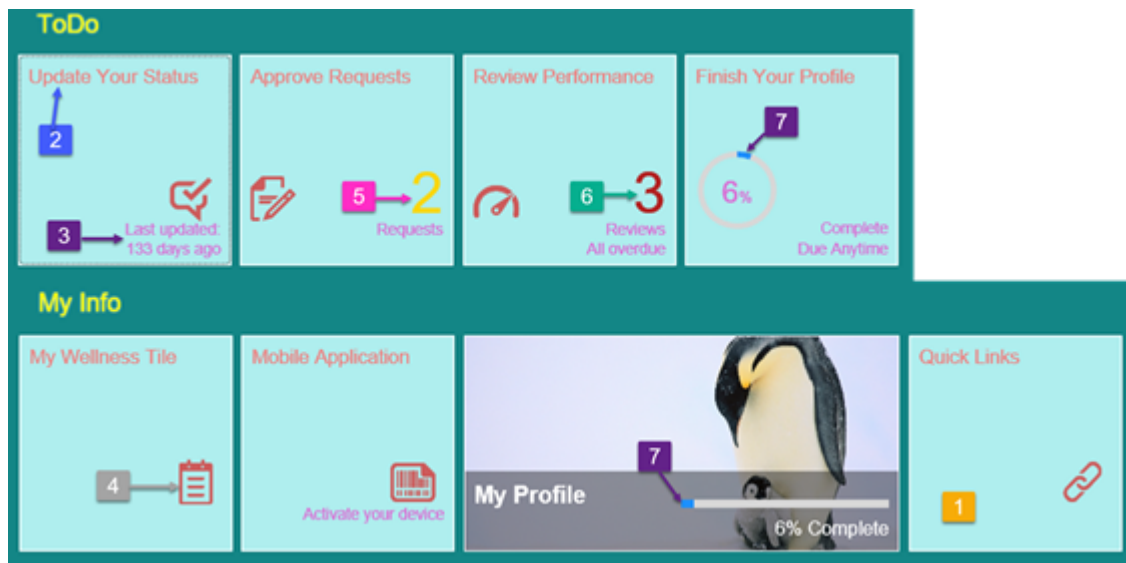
ToDo

Update Your Status
2
3
Last updated: 133 days ago

Approve Requests
5
2
Requests

Review Performance
6
3
Reviews
All overdue

Finish Your Profile
7
6%
Complete
Due Anytime

My Info

My Wellness Tile
4

Mobile Application
Activate your device

7
My Profile
6% Complete

Quick Links
1